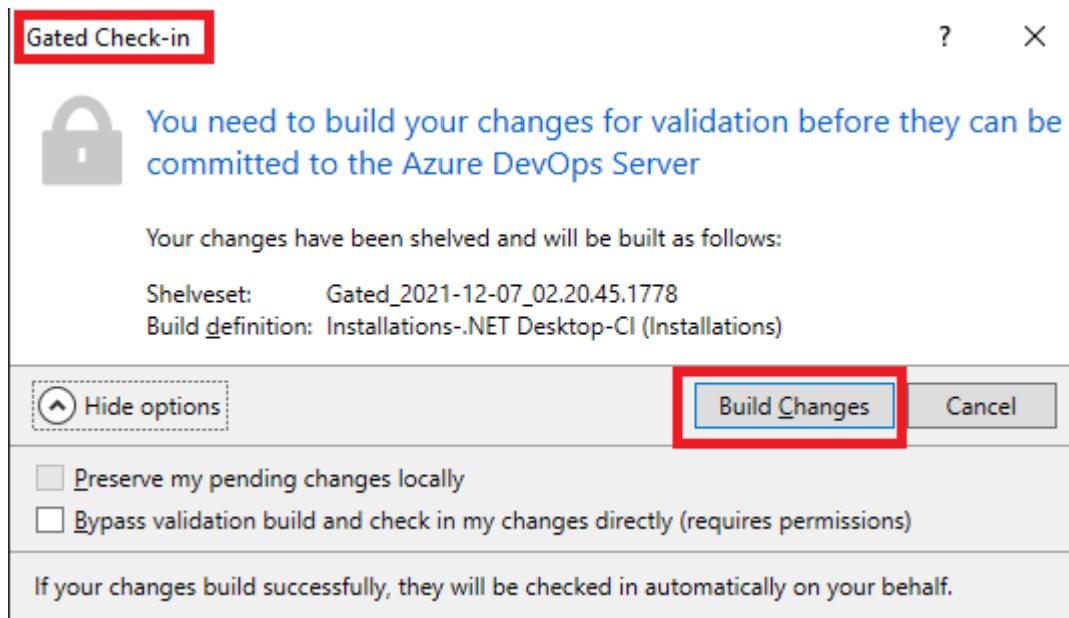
Gated Check-in

?

You need to build your changes for validation before they can be committed to the Azure DevOps Server

Your changes have been shelved and will be built as follows:

Shelveset: Gated_2021-12-07_02.20.45.1778
Build definition: Installations-.NET Desktop-CI (Installations)

Hide options

Build Changes

Cancel

Preserve my pending changes locally

Bypass validation build and check in my changes directly (requires permissions)

If your changes build successfully, they will be checked in automatically on your behalf.